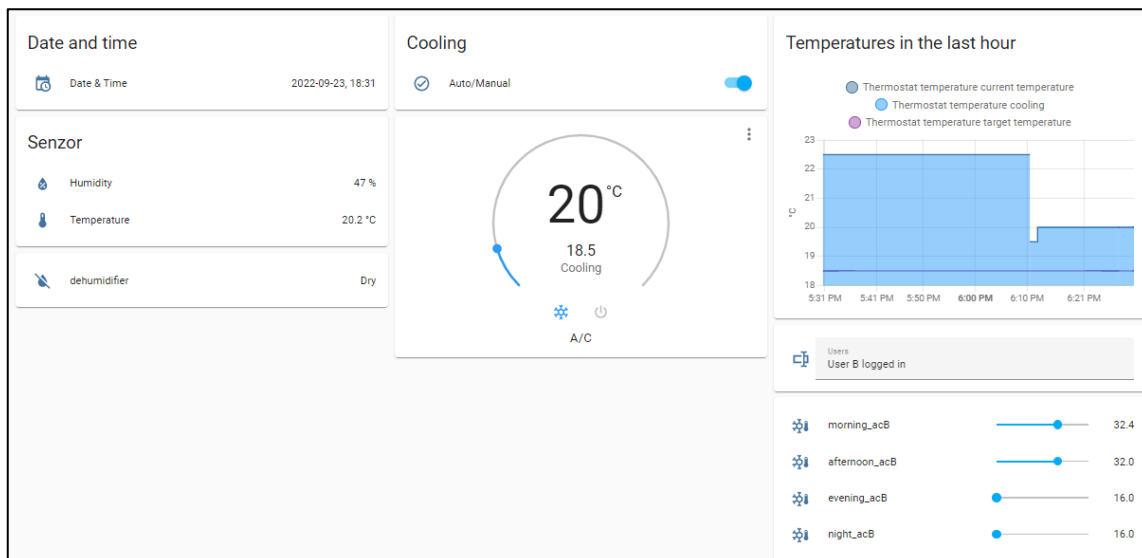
Date and time

Date & Time 2022-09-23, 18:31

Senzor

Humidity 47 %

Temperature 20.2 °C

dehumidifier Dry

Cooling

Auto/Manual

20 °C

18.5
Cooling

A/C

Temperatures in the last hour

Thermostat temperature current temperature
Thermostat temperature cooling
Thermostat temperature target temperature

°C

23
22
21
20
19
18

5:31 PM 5:41 PM 5:50 PM 6:00 PM 6:10 PM 6:21 PM

Users
User B logged in

morning_acB 32.4

afternoon_acB 32.0

evening_acB 16.0

night_acB 16.0